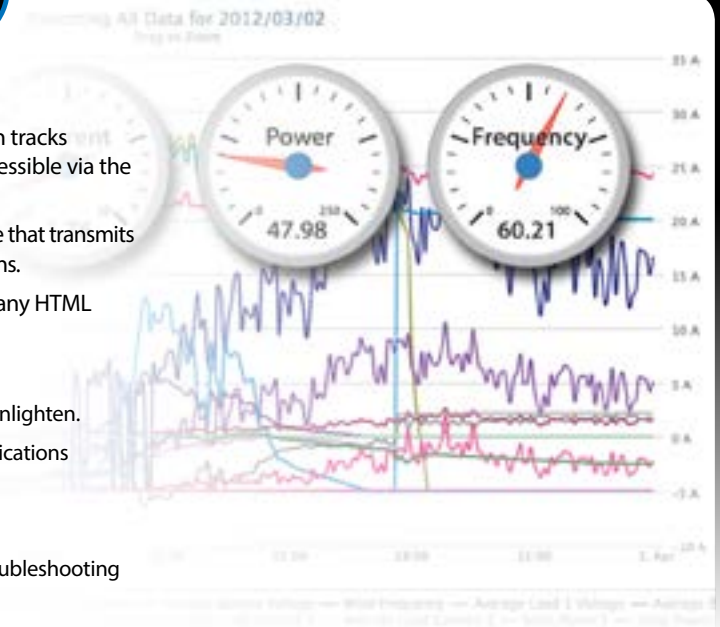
Displaying All Data for 2012/03/02

Drag to Zoom

n tracks
essible via the

e that transmits
ns.

any HTML

nlighten.

ications

ubleshooting

Power

0 250

47.98

Frequency

0 100

60.21

35 A

30 A

25 A

20 A

15 A

10 A

5 A

0 A

-5 A

-10 A

1. Apr